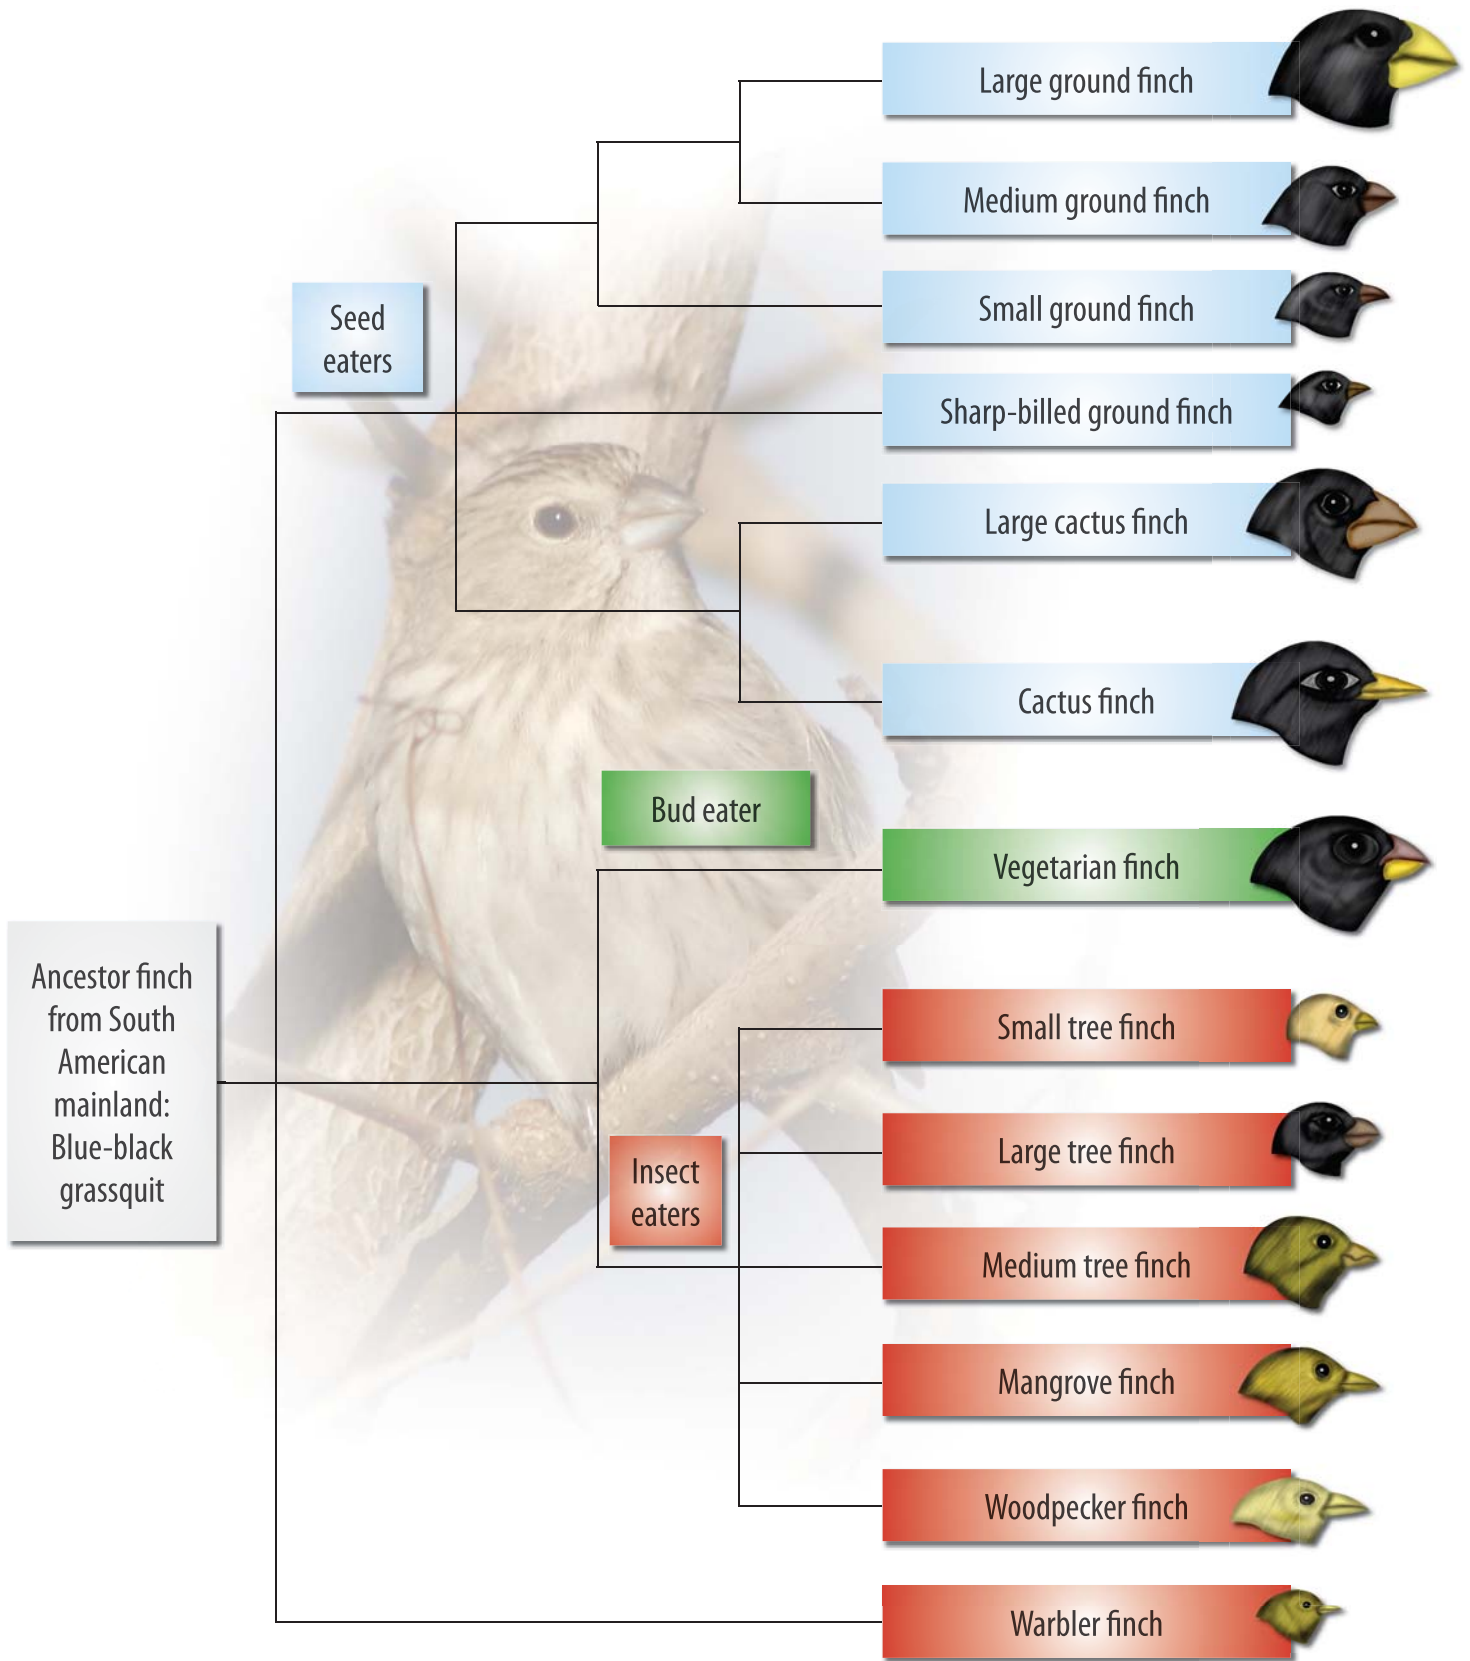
Large ground finch

Medium ground finch

Small ground finch

Seed eaters

Sharp-billed ground finch

Large cactus finch

Cactus finch

Bud eater

Vegetarian finch

Ancestor finch from South American mainland: Blue-black grassquit

Small tree finch

Large tree finch

Insect eaters

Medium tree finch

Mangrove finch

Woodpecker finch

Warbler finch